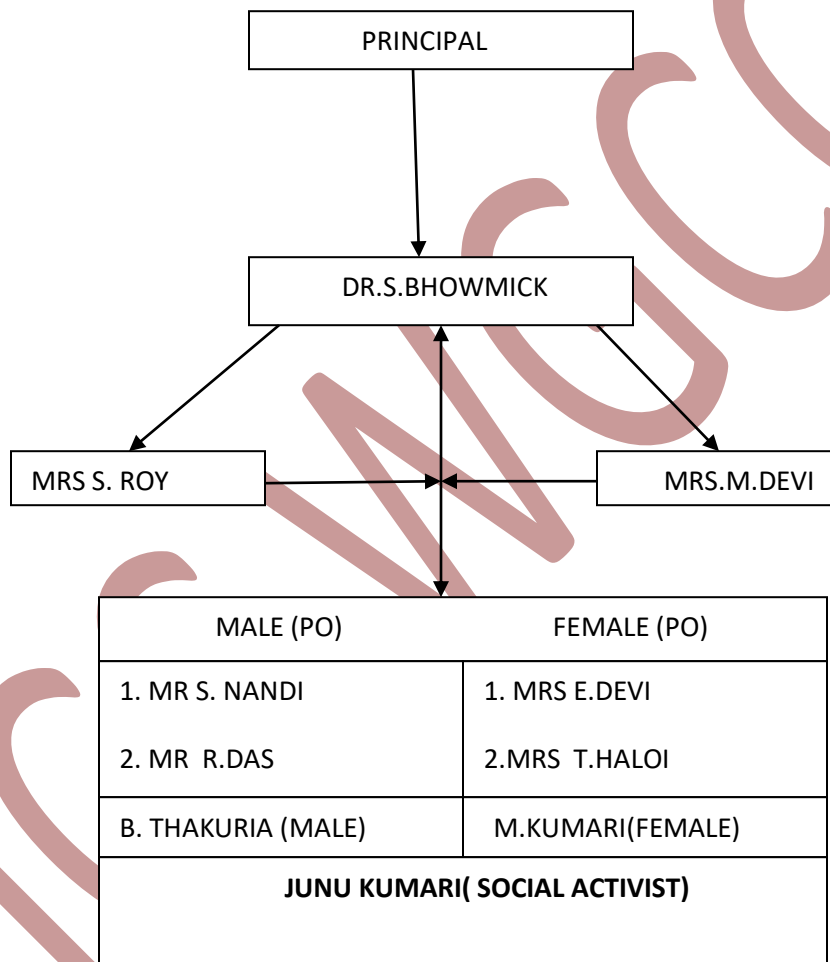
PRINCIPAL

DR.S.BHOWMICK

MRS S. ROY

MRS.M.DEVI

| MALE (PO) | FEMALE (PO) |
|---|---|
| 1. MR S. NANDI<br>2. MR R.DAS | 1. MRS E.DEVI<br>2.MRS T.HALOI |
| B. THAKURIA (MALE) | M.KUMARI(FEMALE) |

**JUNU KUMARI( SOCIAL ACTIVIST)**